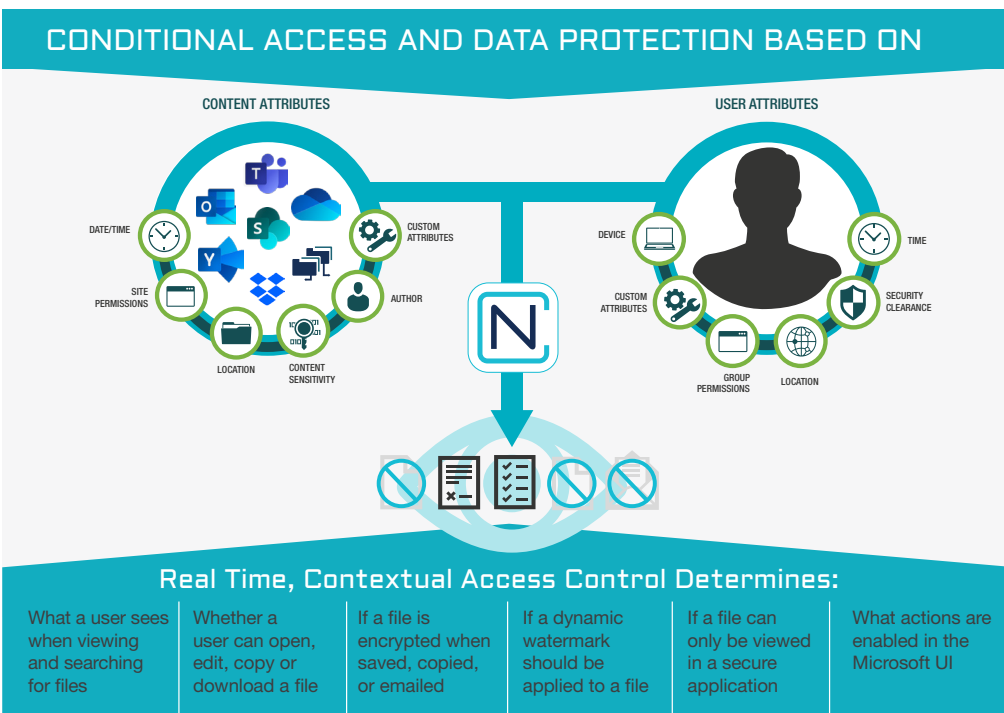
CONDITIONAL ACCESS AND DATA PROTECTION BASED ON

CONTENT ATTRIBUTES

DATE/TIME

SITE PERMISSIONS

LOCATION

CONTENT SENSITIVITY

AUTHOR

CUSTOM ATTRIBUTES

USER ATTRIBUTES

DEVICE

CUSTOM ATTRIBUTES

GROUP PERMISSIONS

LOCATION

SECURITY CLEARANCE

TIME

Real Time, Contextual Access Control Determines:

What a user sees when viewing and searching for files

Whether a user can open, edit, copy or download a file

If a file is encrypted when saved, copied, or emailed

If a dynamic watermark should be applied to a file

If a file can only be viewed in a secure application

What actions are enabled in the Microsoft UI